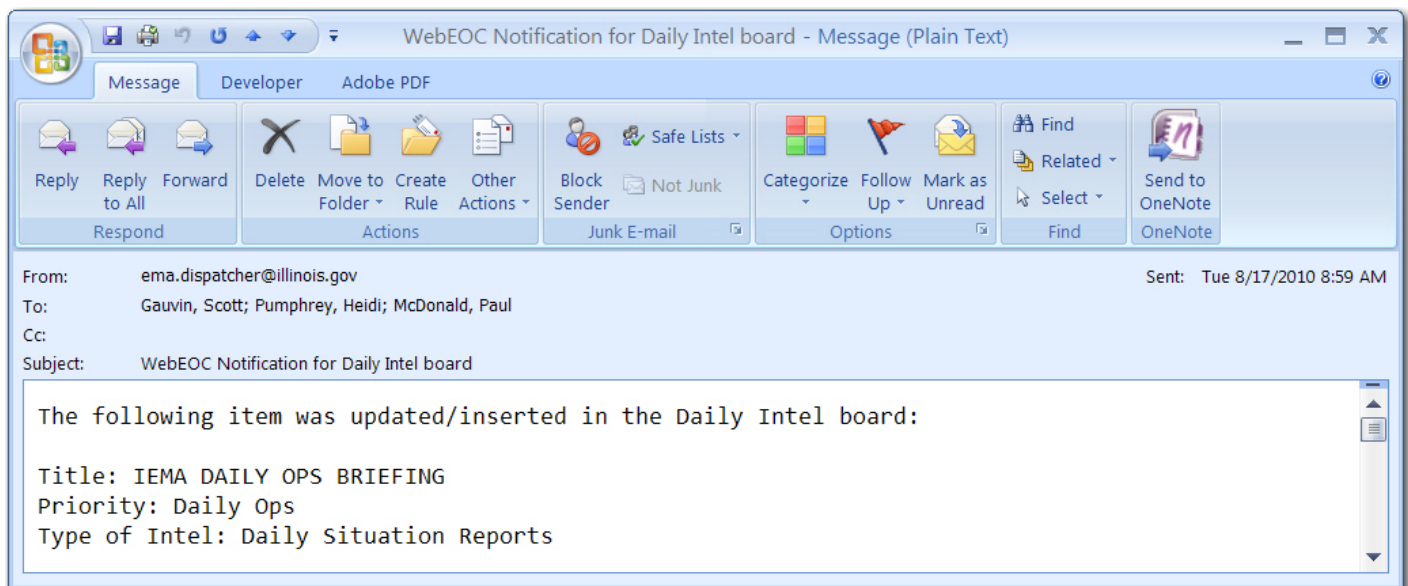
WebEOC Notification for Daily Intel board - Message (Plain Text)

Message Developer Adobe PDF

Reply
Reply to All
Forward
Respond

Delete
Move to Folder
Create Rule
Other Actions
Actions

Block Sender
Safe Lists
Not Junk
Junk E-mail

Categorize
Follow Up
Mark as Unread
Options

Find
Related
Select
Find

Send to OneNote
OneNote

From: ema.dispatcher@illinois.gov
Sent: Tue 8/17/2010 8:59 AM
To: Gauvin, Scott; Pumphrey, Heidi; McDonald, Paul
Cc:
Subject: WebEOC Notification for Daily Intel board

The following item was updated/inserted in the Daily Intel board:

Title: IEMA DAILY OPS BRIEFING
Priority: Daily Ops
Type of Intel: Daily Situation Reports